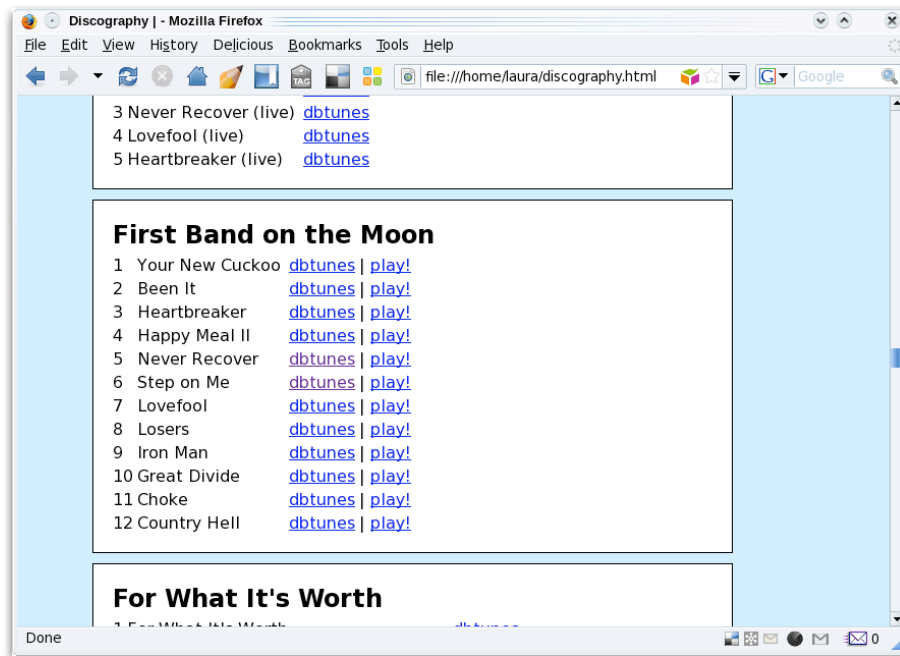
Discography | - Mozilla Firefox

File Edit View History Delicious Bookmarks Tools Help

file:///home/laura/discography.html

Google

3 Never Recover (live) dbtunes
4 Lovefool (live) dbtunes
5 Heartbreaker (live) dbtunes

First Band on the Moon

1 Your New Cuckoo dbtunes | play!
2 Been It dbtunes | play!
3 Heartbreaker dbtunes | play!
4 Happy Meal II dbtunes | play!
5 Never Recover dbtunes | play!
6 Step on Me dbtunes | play!
7 Lovefool dbtunes | play!
8 Losers dbtunes | play!
9 Iron Man dbtunes | play!
10 Great Divide dbtunes | play!
11 Choke dbtunes | play!
12 Country Hell dbtunes | play!

For What It's Worth

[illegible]

Done

0